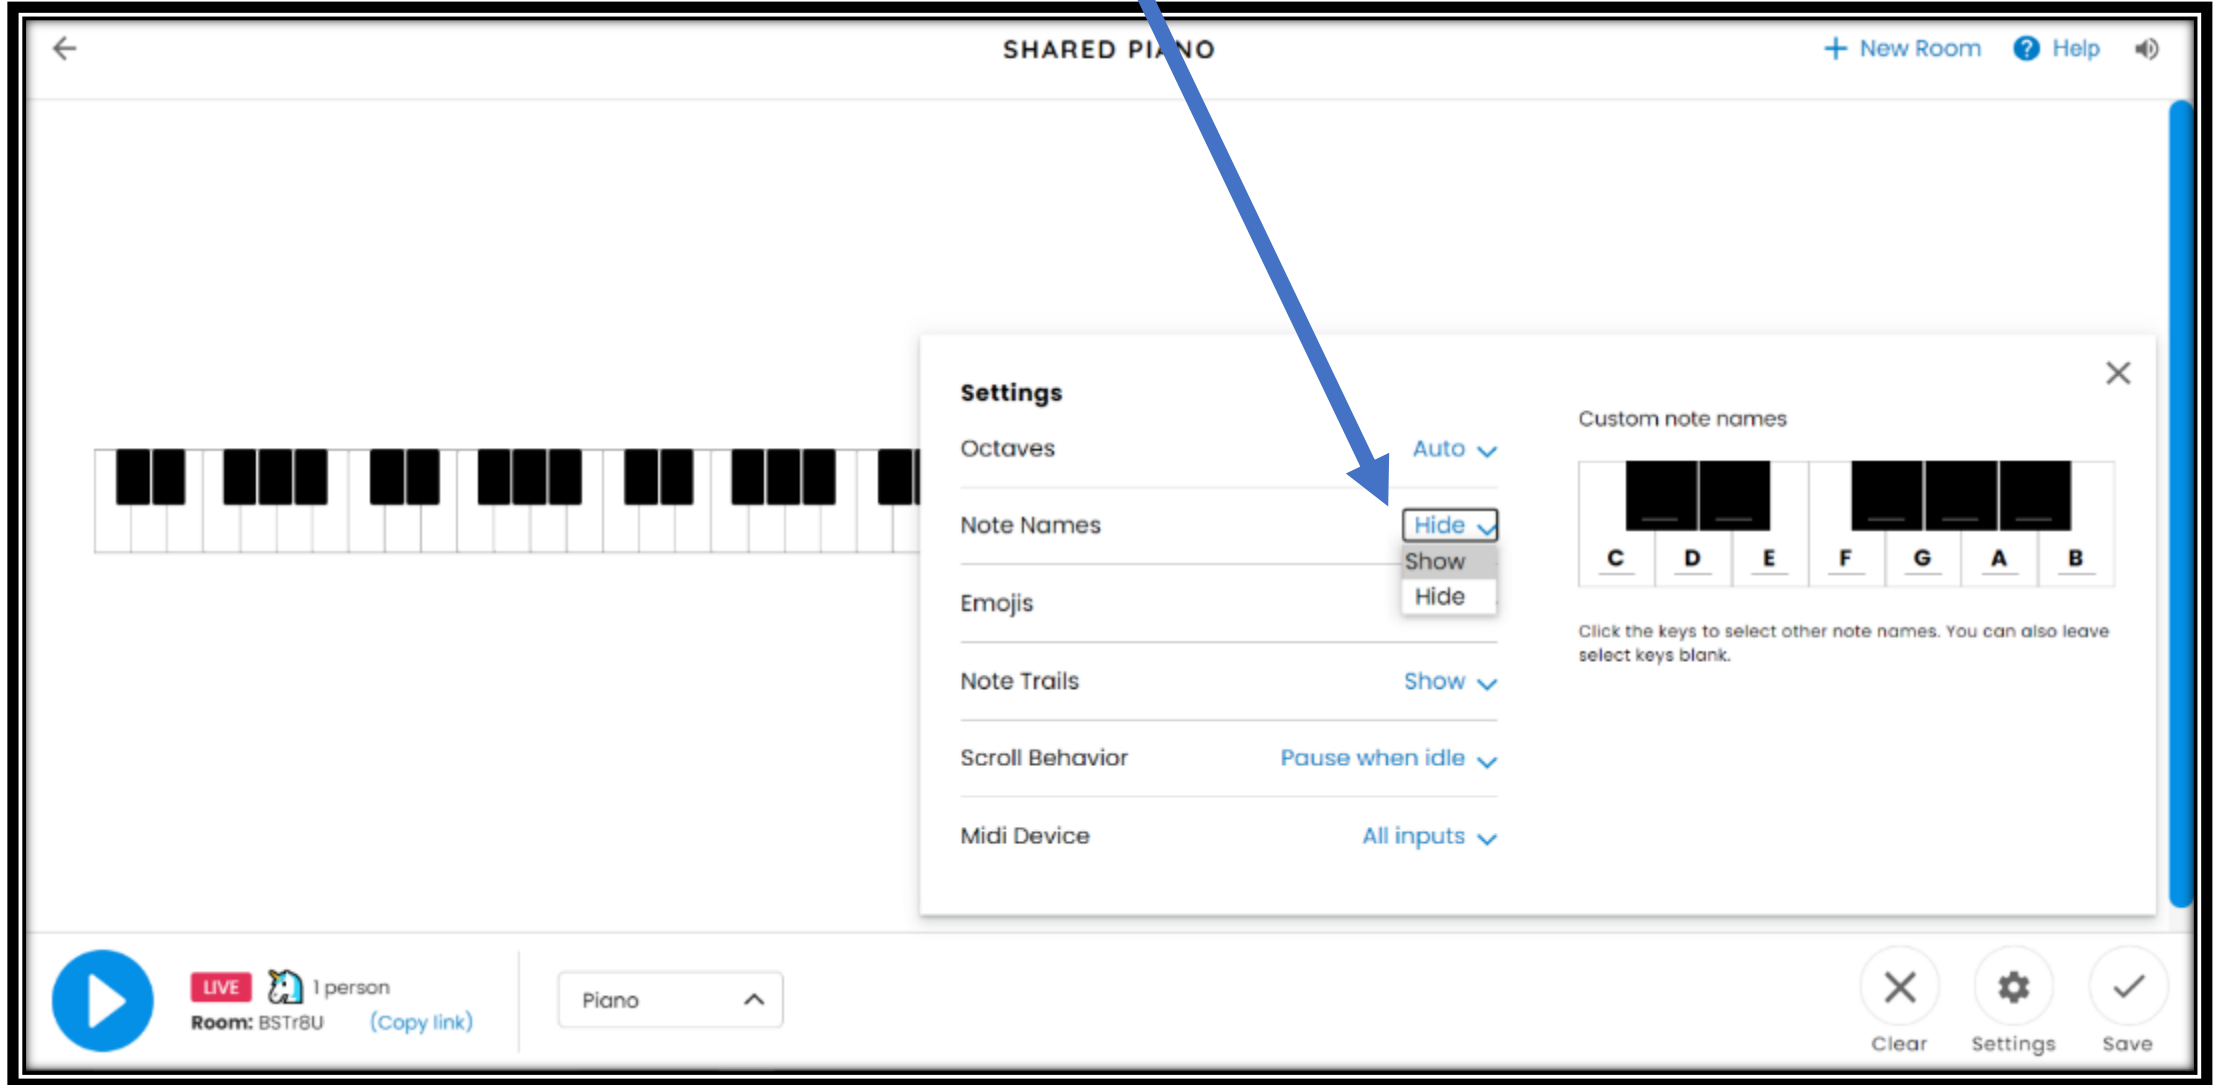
SHARED PI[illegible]NO

+ New Room
Help

Settings

Octaves Auto

Note Names Hide
Show
Hide

Emojis

Note Trails Show

Scroll Behavior Pause when idle

Midi Device All inputs

Custom note names

C D E F G A B

Click the keys to select other note names. You can also leave select keys blank.

LIVE 1 person
Room: BSTr8U (Copy link)

Piano

Clear Settings Save